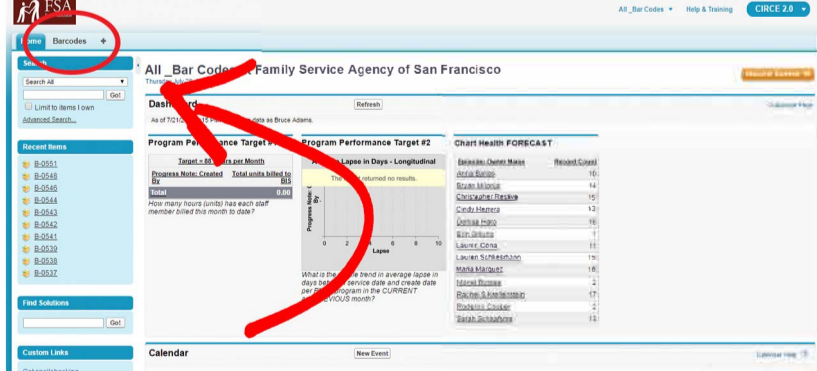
FSA

All _Bar Codes ▾   Help & Training   CIRCE 2.0 ▾

Home   Barcodes   +

Search

Search All

Go!

Limit to items I own

Advanced Search...

Recent Items

B-0551
B-0548
B-0546
B-0544
B-0543
B-0542
B-0541
B-0539
B-0538
B-0537

Find Solutions

Go!

Custom Links

All _Bar Codes ( Family Service Agency of San Francisco

Thursday, July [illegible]

Dashboard

Refresh

As of 7/21/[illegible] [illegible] data as Bruce Adams.

Program Performance Target #1

Target = 80 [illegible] per Month

| Progress Note: Created By | Total units billed to BIS |
|---|---|
| Total | 0.00 |

How many hours (units) has each staff member billed this month to date?

Program Performance Target #2

A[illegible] Lapse in Days - Longitudinal

The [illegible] returned no results.

Progress Note: C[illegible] By

0 2 4 6 8 10

Lapse

What is the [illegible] trend in average lapse in days bet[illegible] service date and create date per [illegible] program in the CURRENT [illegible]EVIOUS month?

Chart Health FORECAST

| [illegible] Owner Name | Record Count |
|---|---|
| Anna Banos | 10 |
| Bryan Mlonce | 14 |
| Christopher Reslive | 15 |
| Cindy Herrera | 12 |
| Denise Haro | 16 |
| Erin Sillons | 1 |
| Lauren Cona | 11 |
| Lauren Schlessman | 19 |
| Maria Marquez | 18 |
| Monte Bossa | 2 |
| Rachel S Kerlenstein | 17 |
| Rodolfo Cooper | 2 |
| Sarah Schaafsma | 13 |

Calendar

New Event